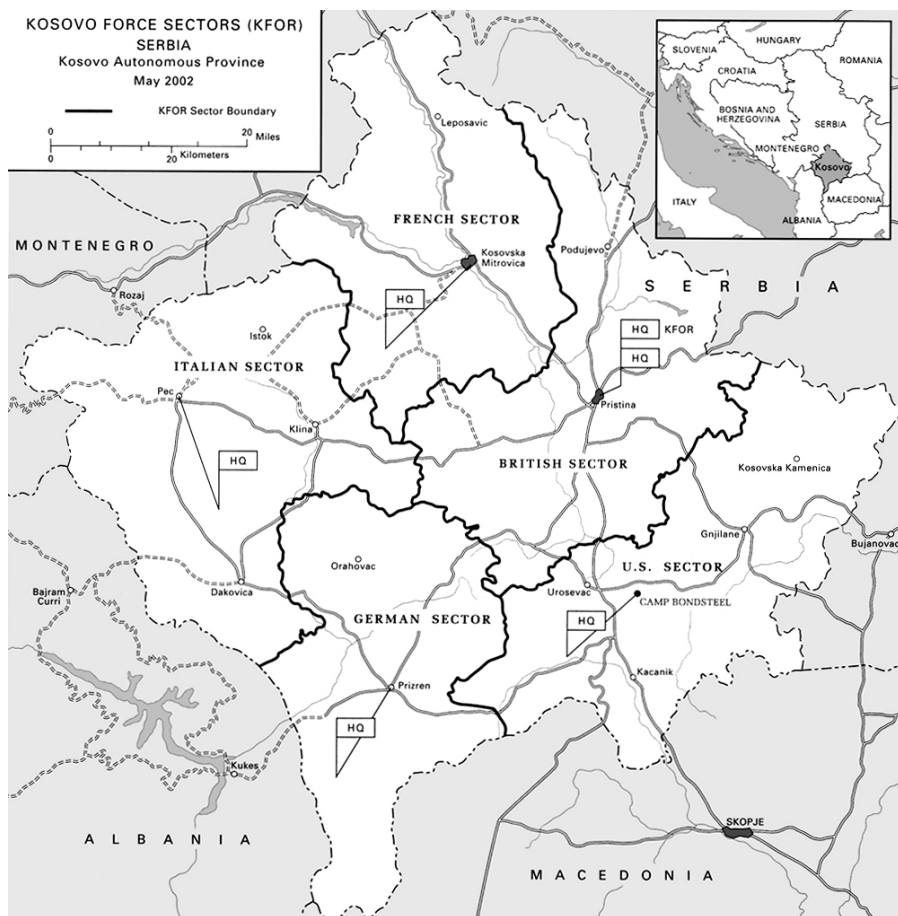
KOSOVO FORCE SECTORS (KFOR)
SERBIA
Kosovo Autonomous Province
May 2002

KFOR Sector Boundary

0 20 Miles
0 20 Kilometers

SLOVENIA
HUNGARY
ROMANIA
CROATIA
BOSNIA AND HERZEGOVINA
SERBIA
MONTENEGRO
Kosovo
ITALY
ALBANIA
MACEDONIA

Leposavic
FRENCH SECTOR
MONTENEGRO
Kosovska Mitrovica
Podujevo
Rozaj
HQ
S E R B I A
Istok
HQ KFOR
HQ
ITALIAN SECTOR
Pec
Pristina
Klina
HQ
BRITISH SECTOR
Kosovska Kamenica
Gnjilane
Bujanovac
Orahovac
U.S. SECTOR
Bajram Curri
Dakovica
Urosevac
CAMP BONDSTEEL
GERMAN SECTOR
HQ
Kacanik
Prizren
HQ
Kukes
SKOPJE
A L B A N I A
M A C E D O N I A